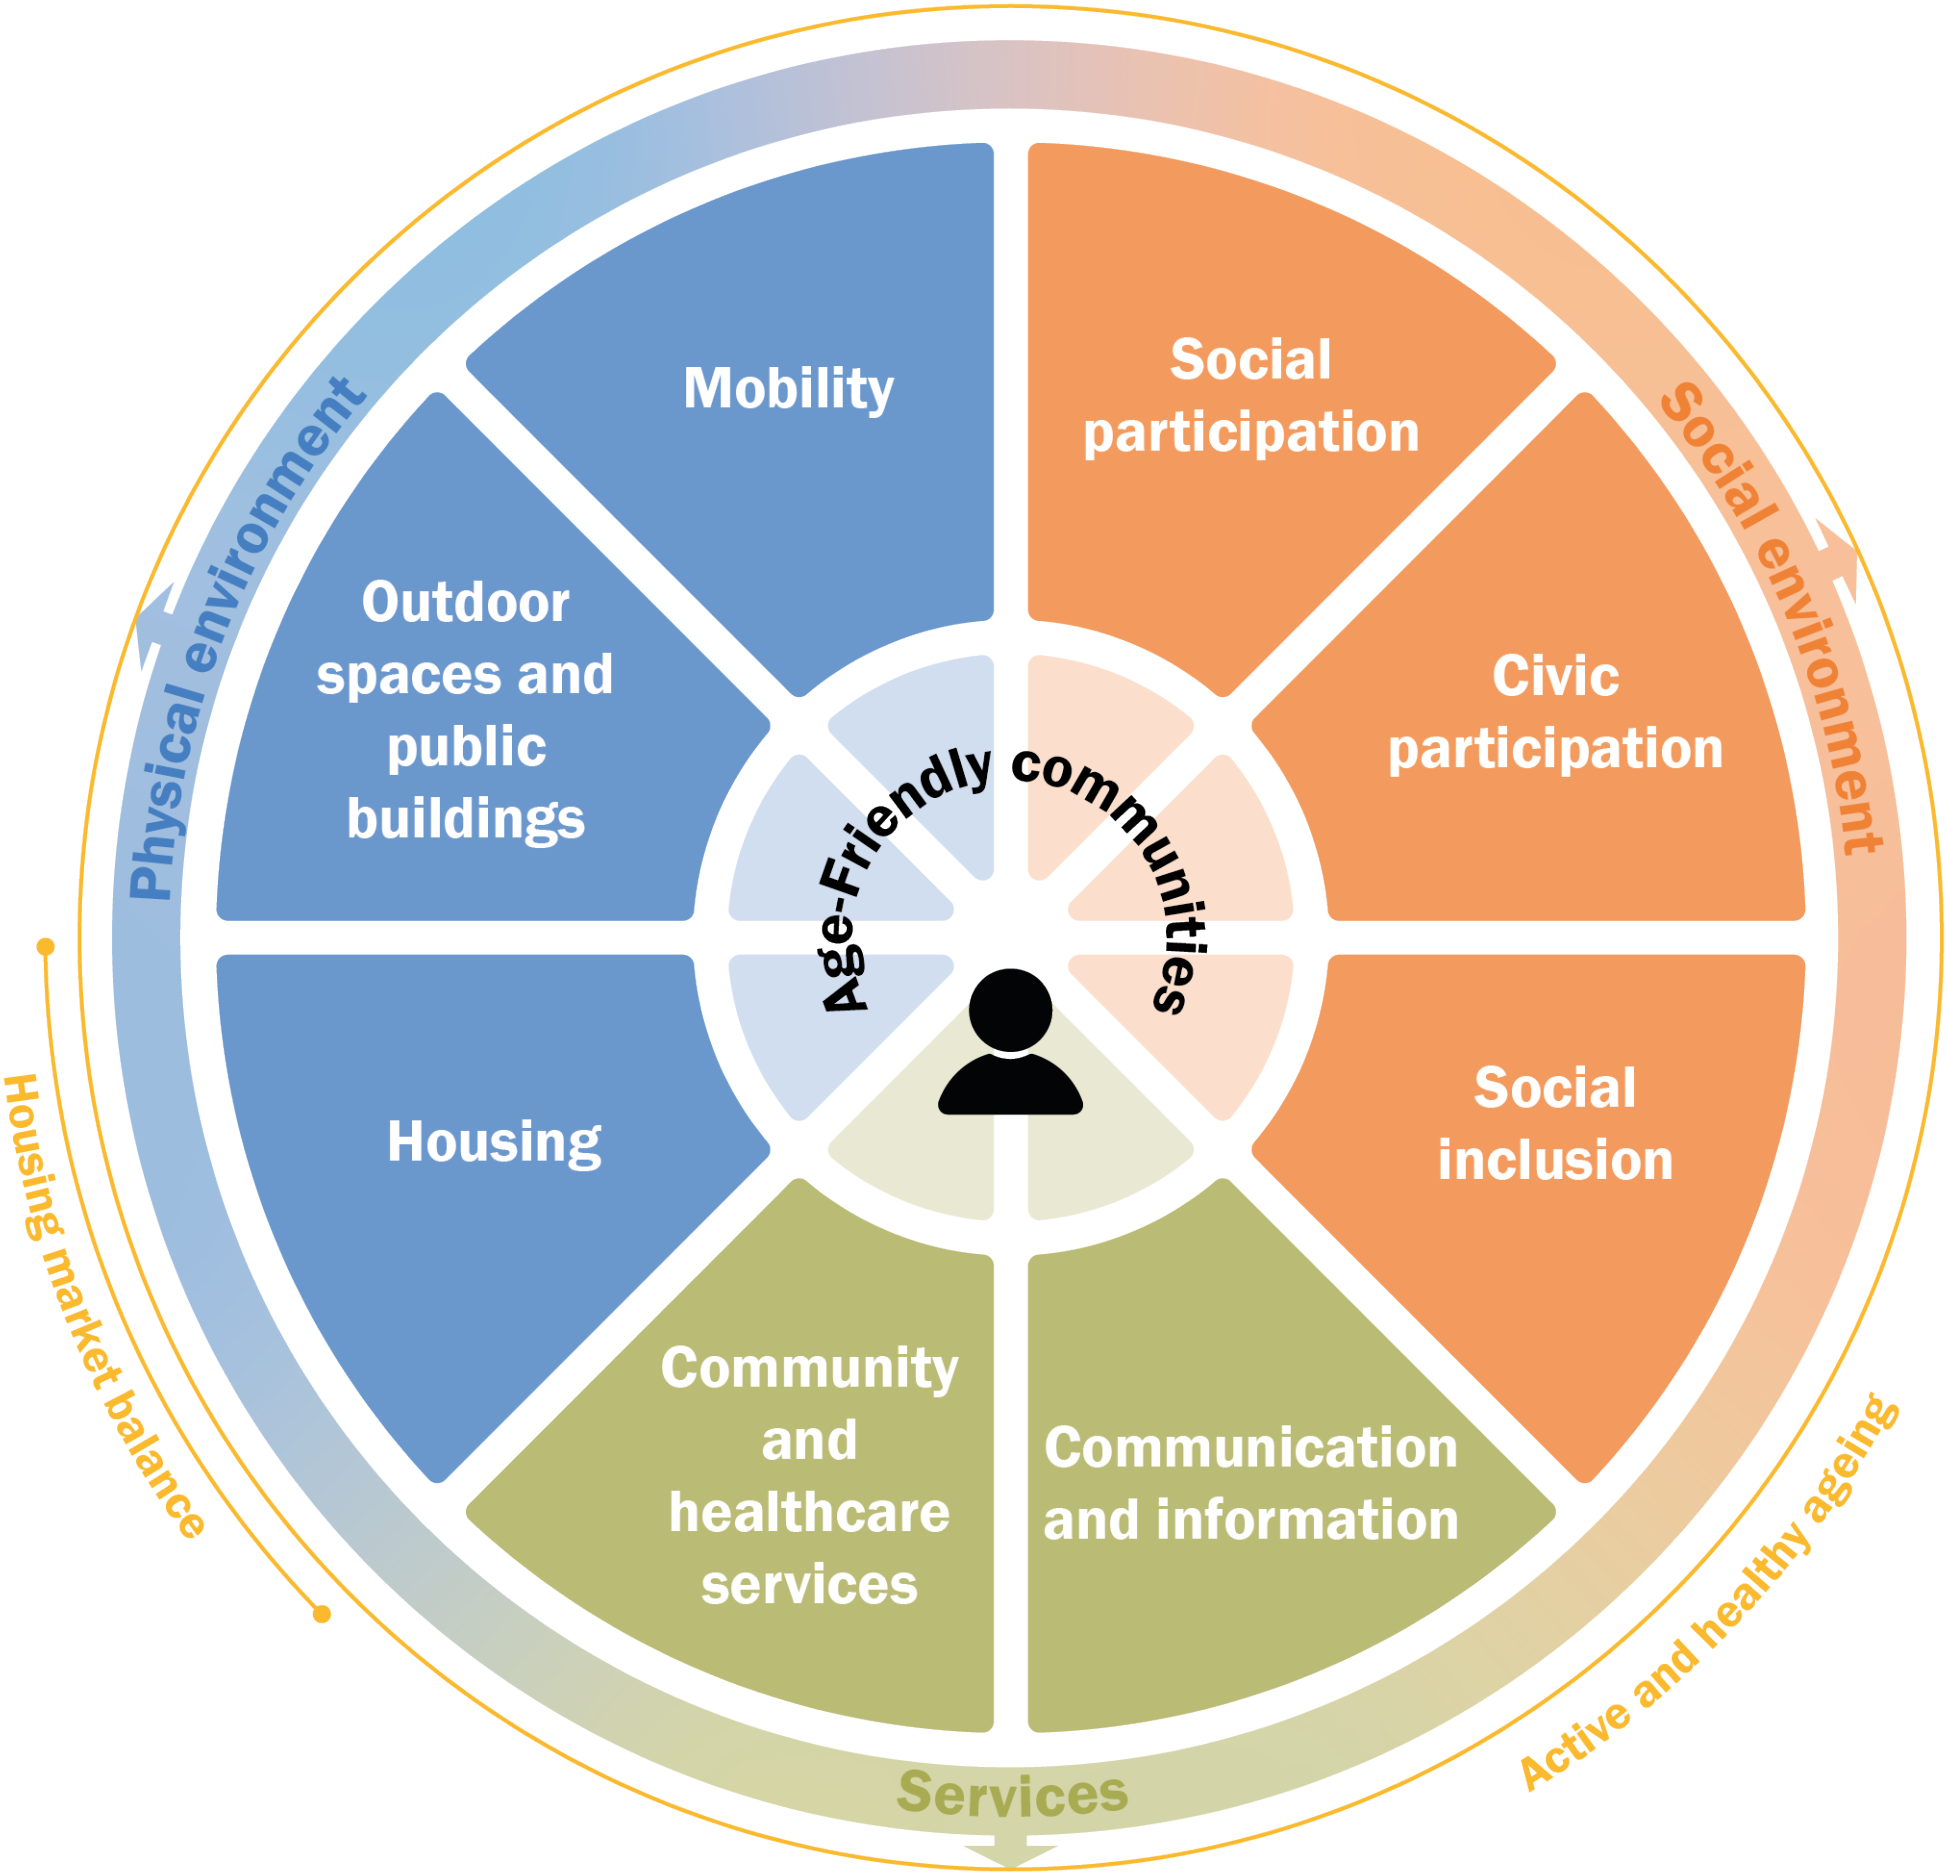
Physical environment

Social environment

Mobility

Social participation

Outdoor spaces and public buildings

Civic participation

Age-Friendly communities

Housing

Social inclusion

Community and healthcare services

Communication and information

Services

Housing market balance

Active and healthy ageing